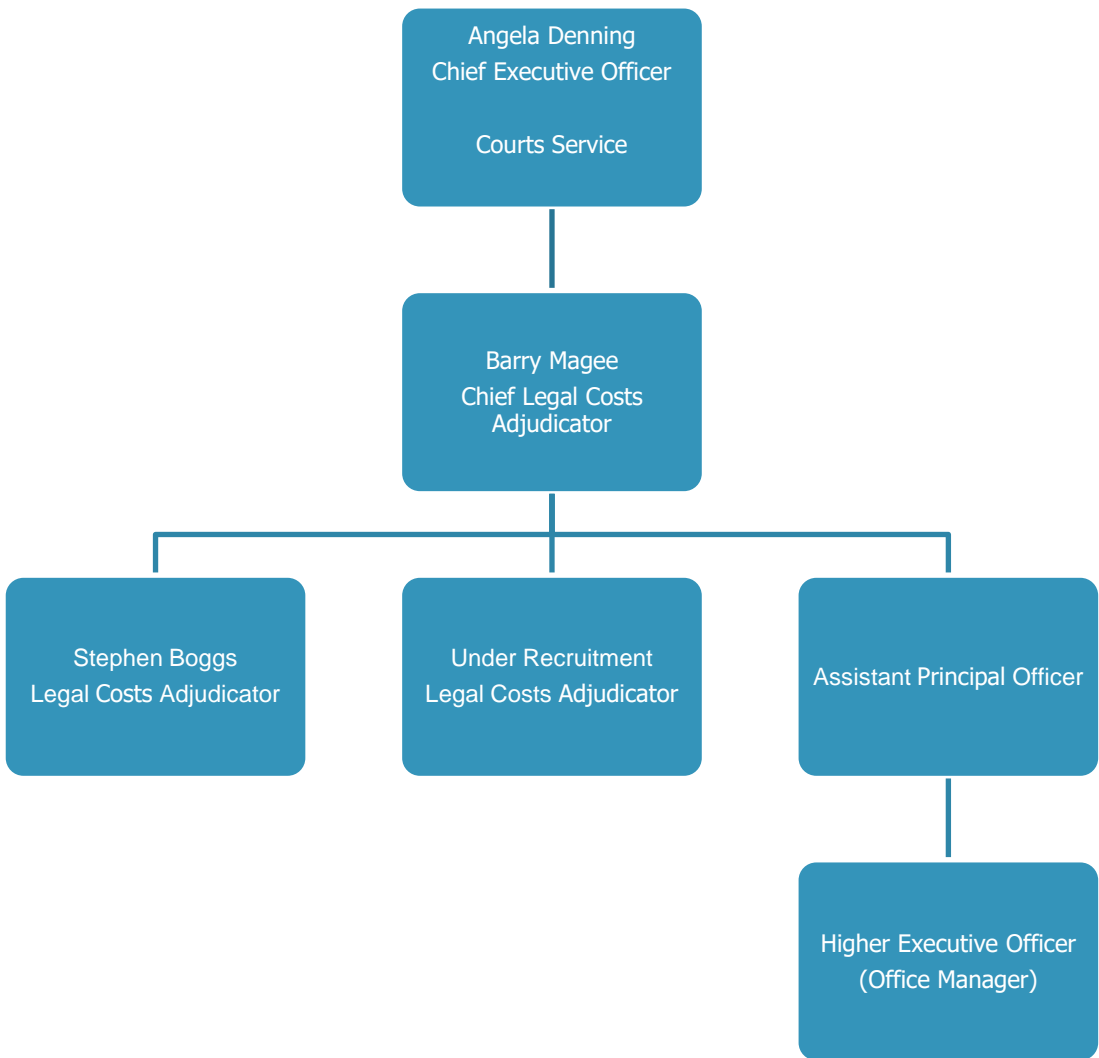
Angela Denning
Chief Executive Officer

Courts Service

Barry Magee
Chief Legal Costs Adjudicator

Stephen Boggs
Legal Costs Adjudicator

Under Recruitment
Legal Costs Adjudicator

Assistant Principal Officer

Higher Executive Officer
(Office Manager)